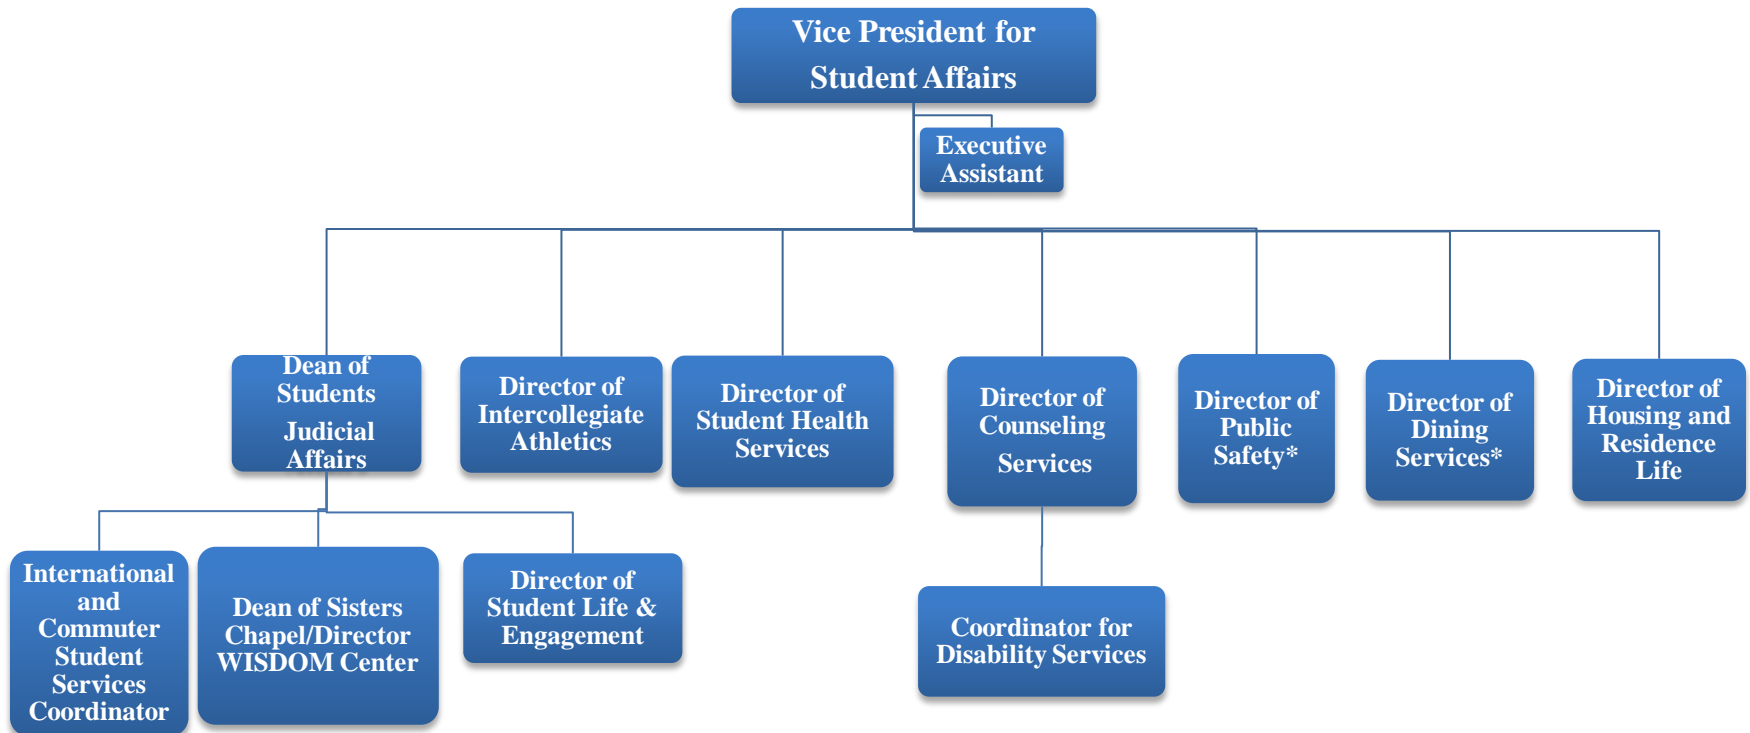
Vice President for Student Affairs

Executive Assistant

Dean of Students Judicial Affairs

Director of Intercollegiate Athletics

Director of Student Health Services

Director of Counseling Services

Director of Public Safety*

Director of Dining Services*

Director of Housing and Residence Life

International and Commuter Student Services Coordinator

Dean of Sisters Chapel/Director WISDOM Center

Director of Student Life & Engagement

Coordinator for Disability Services